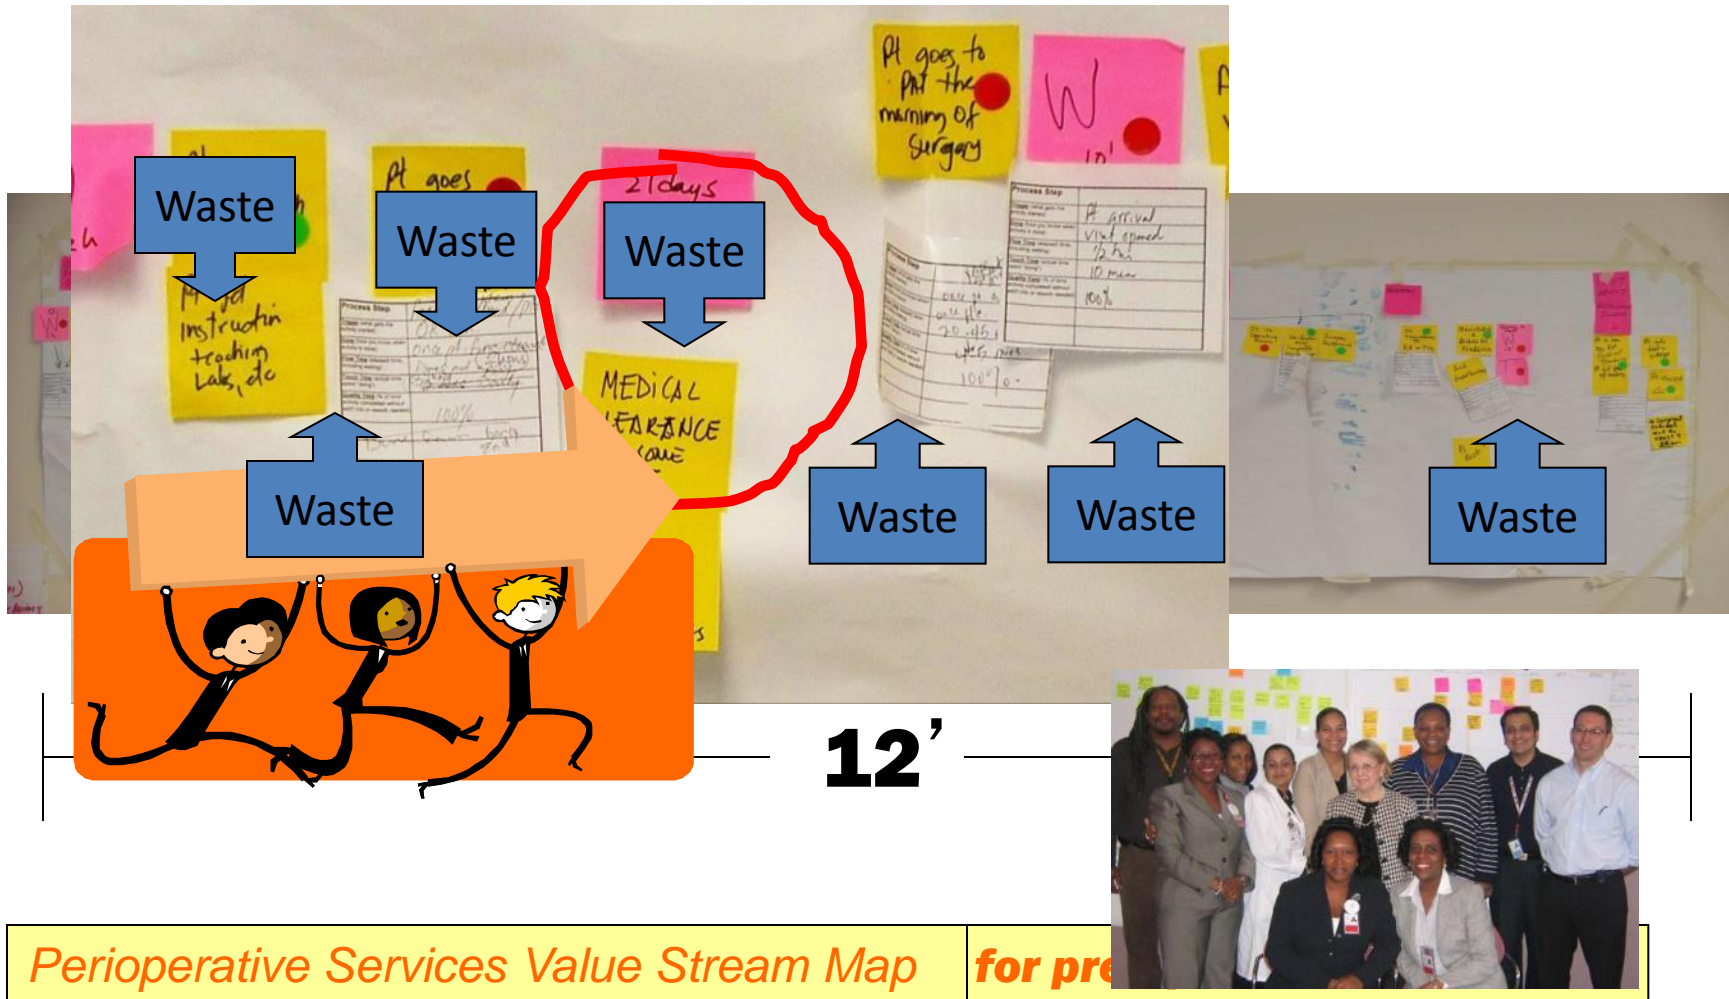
Pt goes to PAT the morning of surgery

W

10'

Waste

Waste

Waste

Pt goes

21 days

MEDICAL CLEARANCE DONE

Pt and instruction teaching Labs, etc

Process Step

Pt arrival Visit opened ½ hr 10 min 100%

Waste

Waste

Waste

Waste

12'

Perioperative Services Value Stream Map

for pre